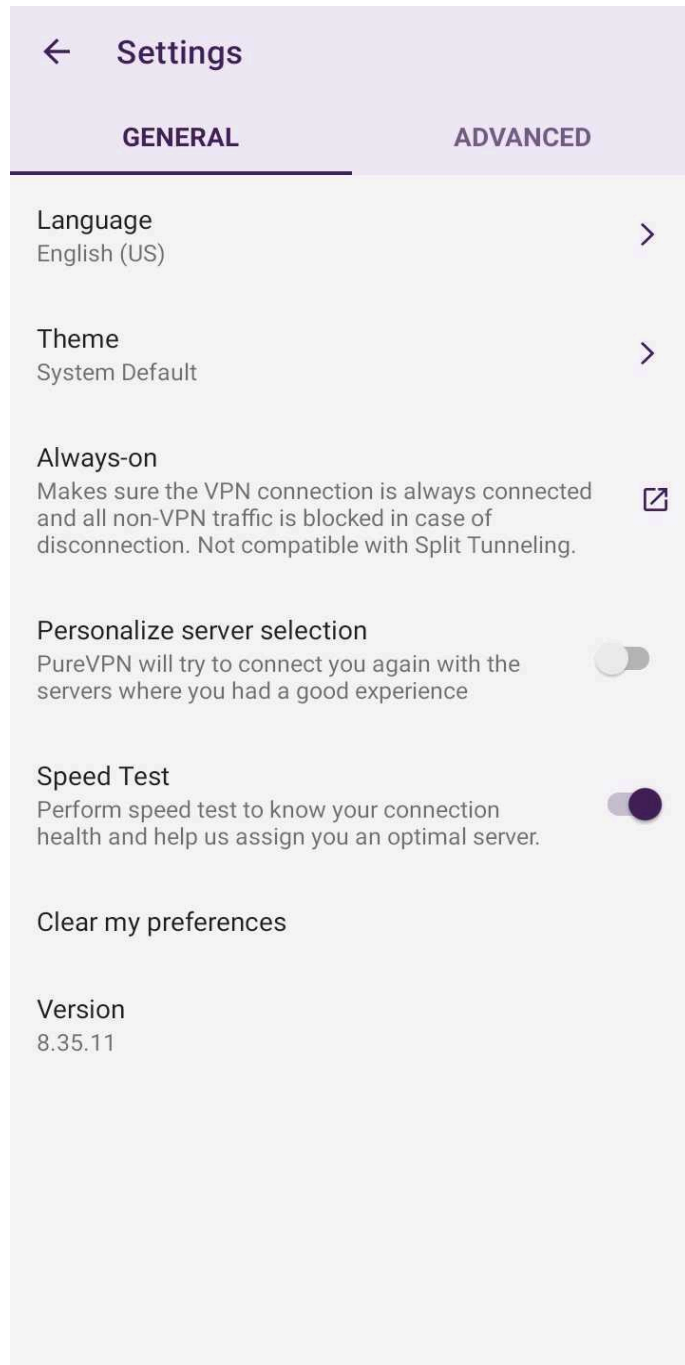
Settings

GENERAL

ADVANCED

Language
English (US)

Theme
System Default

Always-on
Makes sure the VPN connection is always connected and all non-VPN traffic is blocked in case of disconnection. Not compatible with Split Tunneling.

Personalize server selection
PureVPN will try to connect you again with the servers where you had a good experience

Speed Test
Perform speed test to know your connection health and help us assign you an optimal server.

Clear my preferences

Version
8.35.11